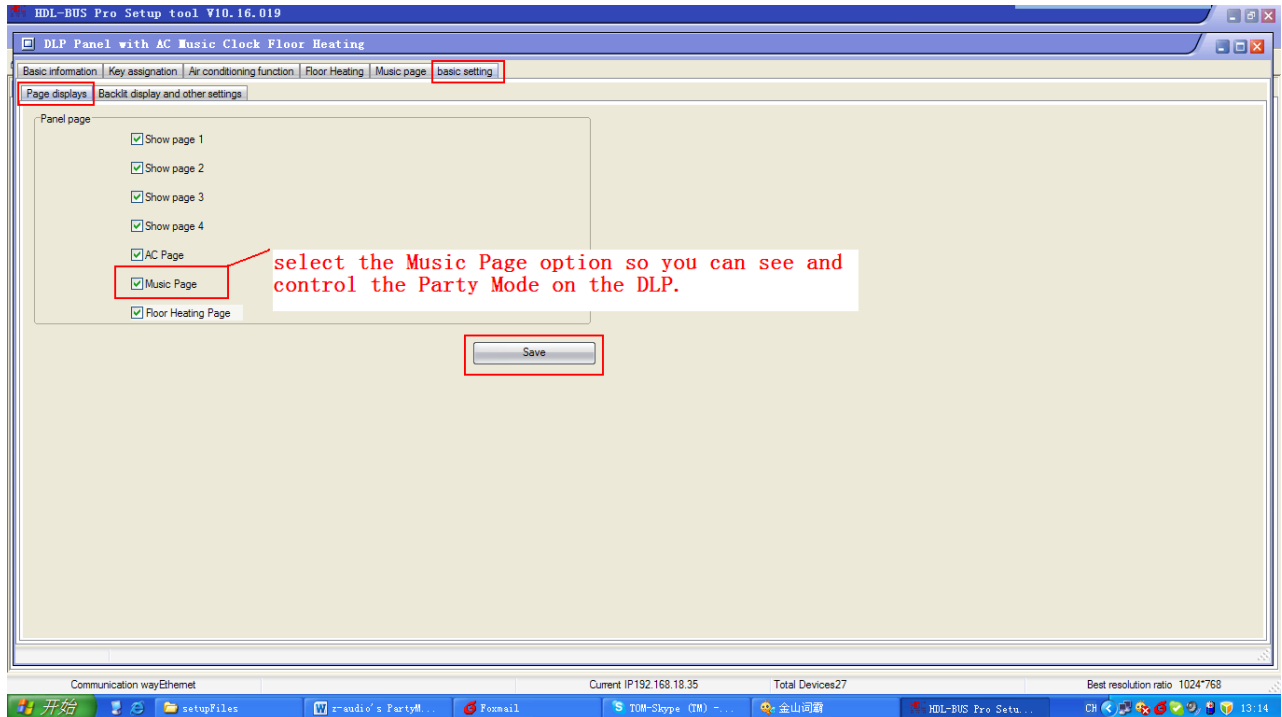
HDL-BUS Pro Setup tool V10.16.019

DLP Panel with AC Music Clock Floor Heating

Basic information | Key assignation | Air conditioning function | Floor Heating | Music page | basic setting

Page displays | Backlit display and other settings

Panel page

Show page 1

Show page 2

Show page 3

Show page 4

AC Page

Music Page

Floor Heating Page

select the Music Page option so you can see and control the Party Mode on the DLP.

Save

Communication wayEthernet

Current IP192.168.18.35

Total Devices27

Best resolution ratio 1024*768

开始

setupFiles

r-audio's PartyM...

Foxmail

TOM-Skype (TM) -...

金山词霸

HDL-BUS Pro Setu...

CH

13:14